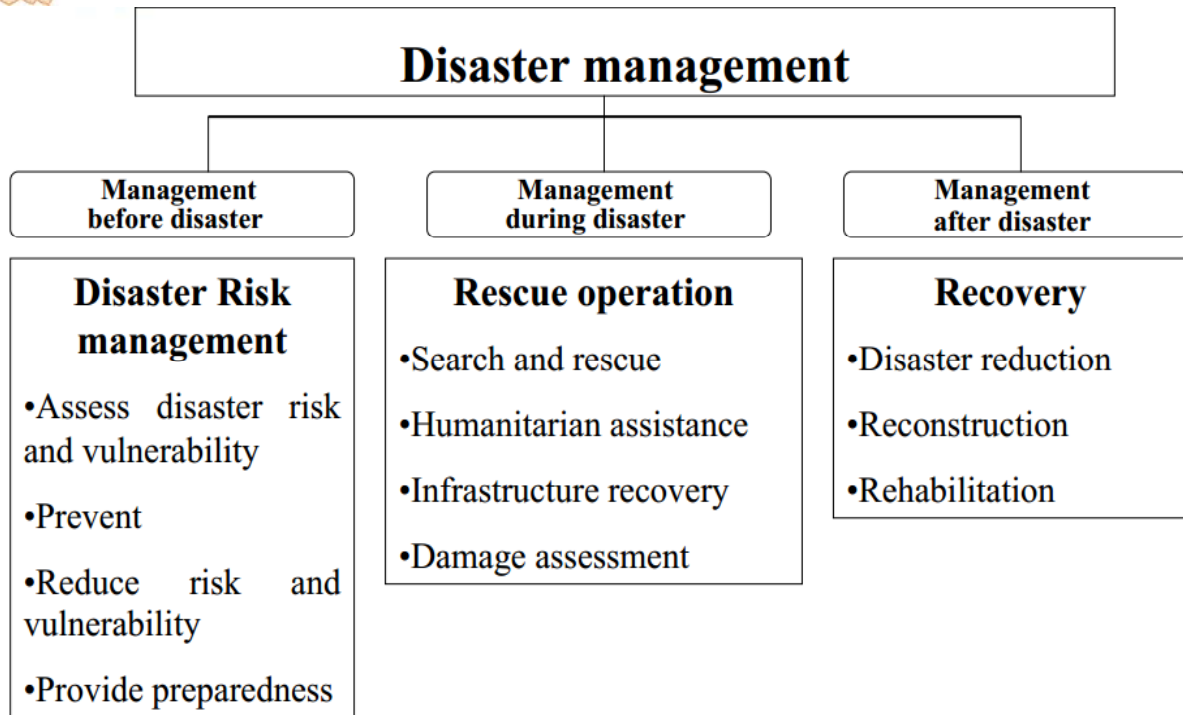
Disaster management

Management before disaster

Disaster Risk management

•Assess disaster risk and vulnerability

•Prevent

•Reduce risk and vulnerability

•Provide preparedness

Management during disaster

Rescue operation

•Search and rescue

•Humanitarian assistance

•Infrastructure recovery

•Damage assessment

Management after disaster

Recovery

•Disaster reduction

•Reconstruction

•Rehabilitation